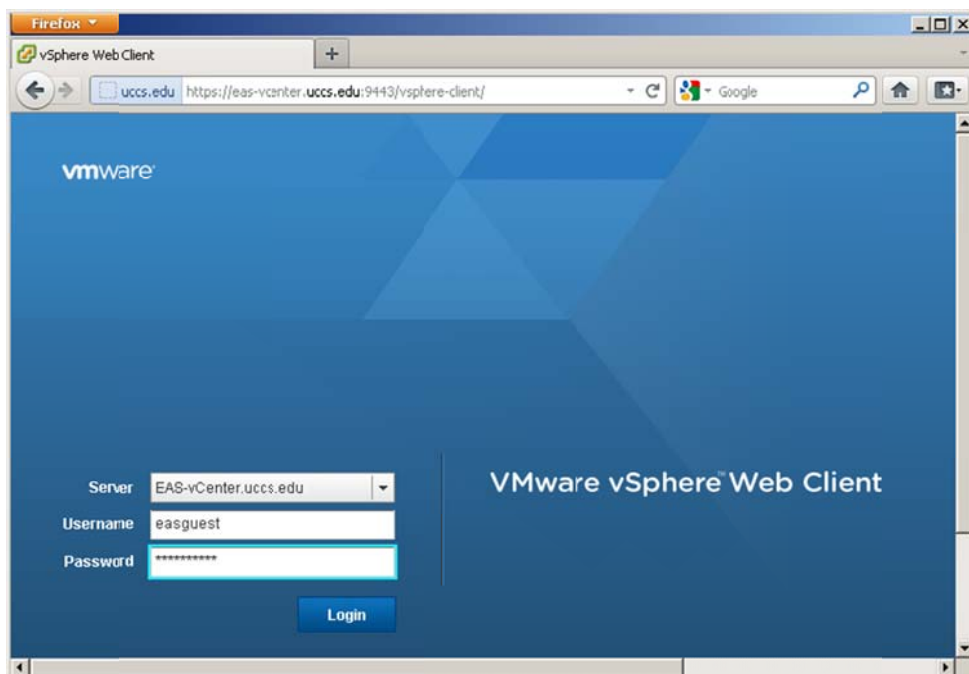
Firefox

vSphere Web Client

+

uccs.edu https://eas-vcenter.uccs.edu:9443/vsphere-client/

Google

vmware

Server EAS-vCenter.uccs.edu

Username easguest

Password ***********

Login

VMware vSphere Web Client